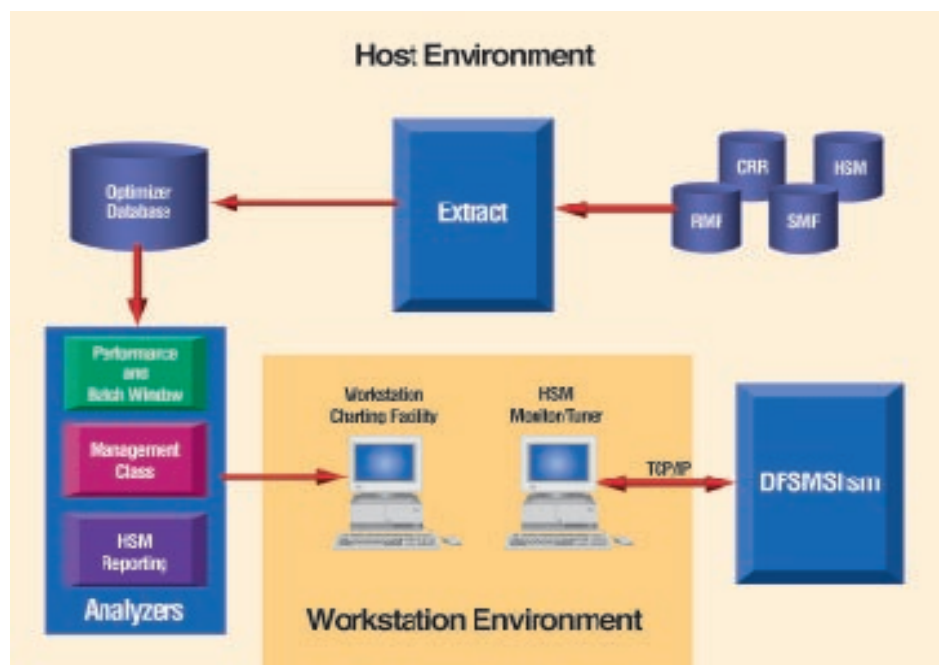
Host Environment

Optimizer Database

Extract

CRR

HSM

RMF

SMF

Performance and Batch Window

Management Class

HSM Reporting

Analyzers

Workstation Charting Facility

HSM Monitor/Tuner

TCP/IP

DFSMShsm

Workstation Environment